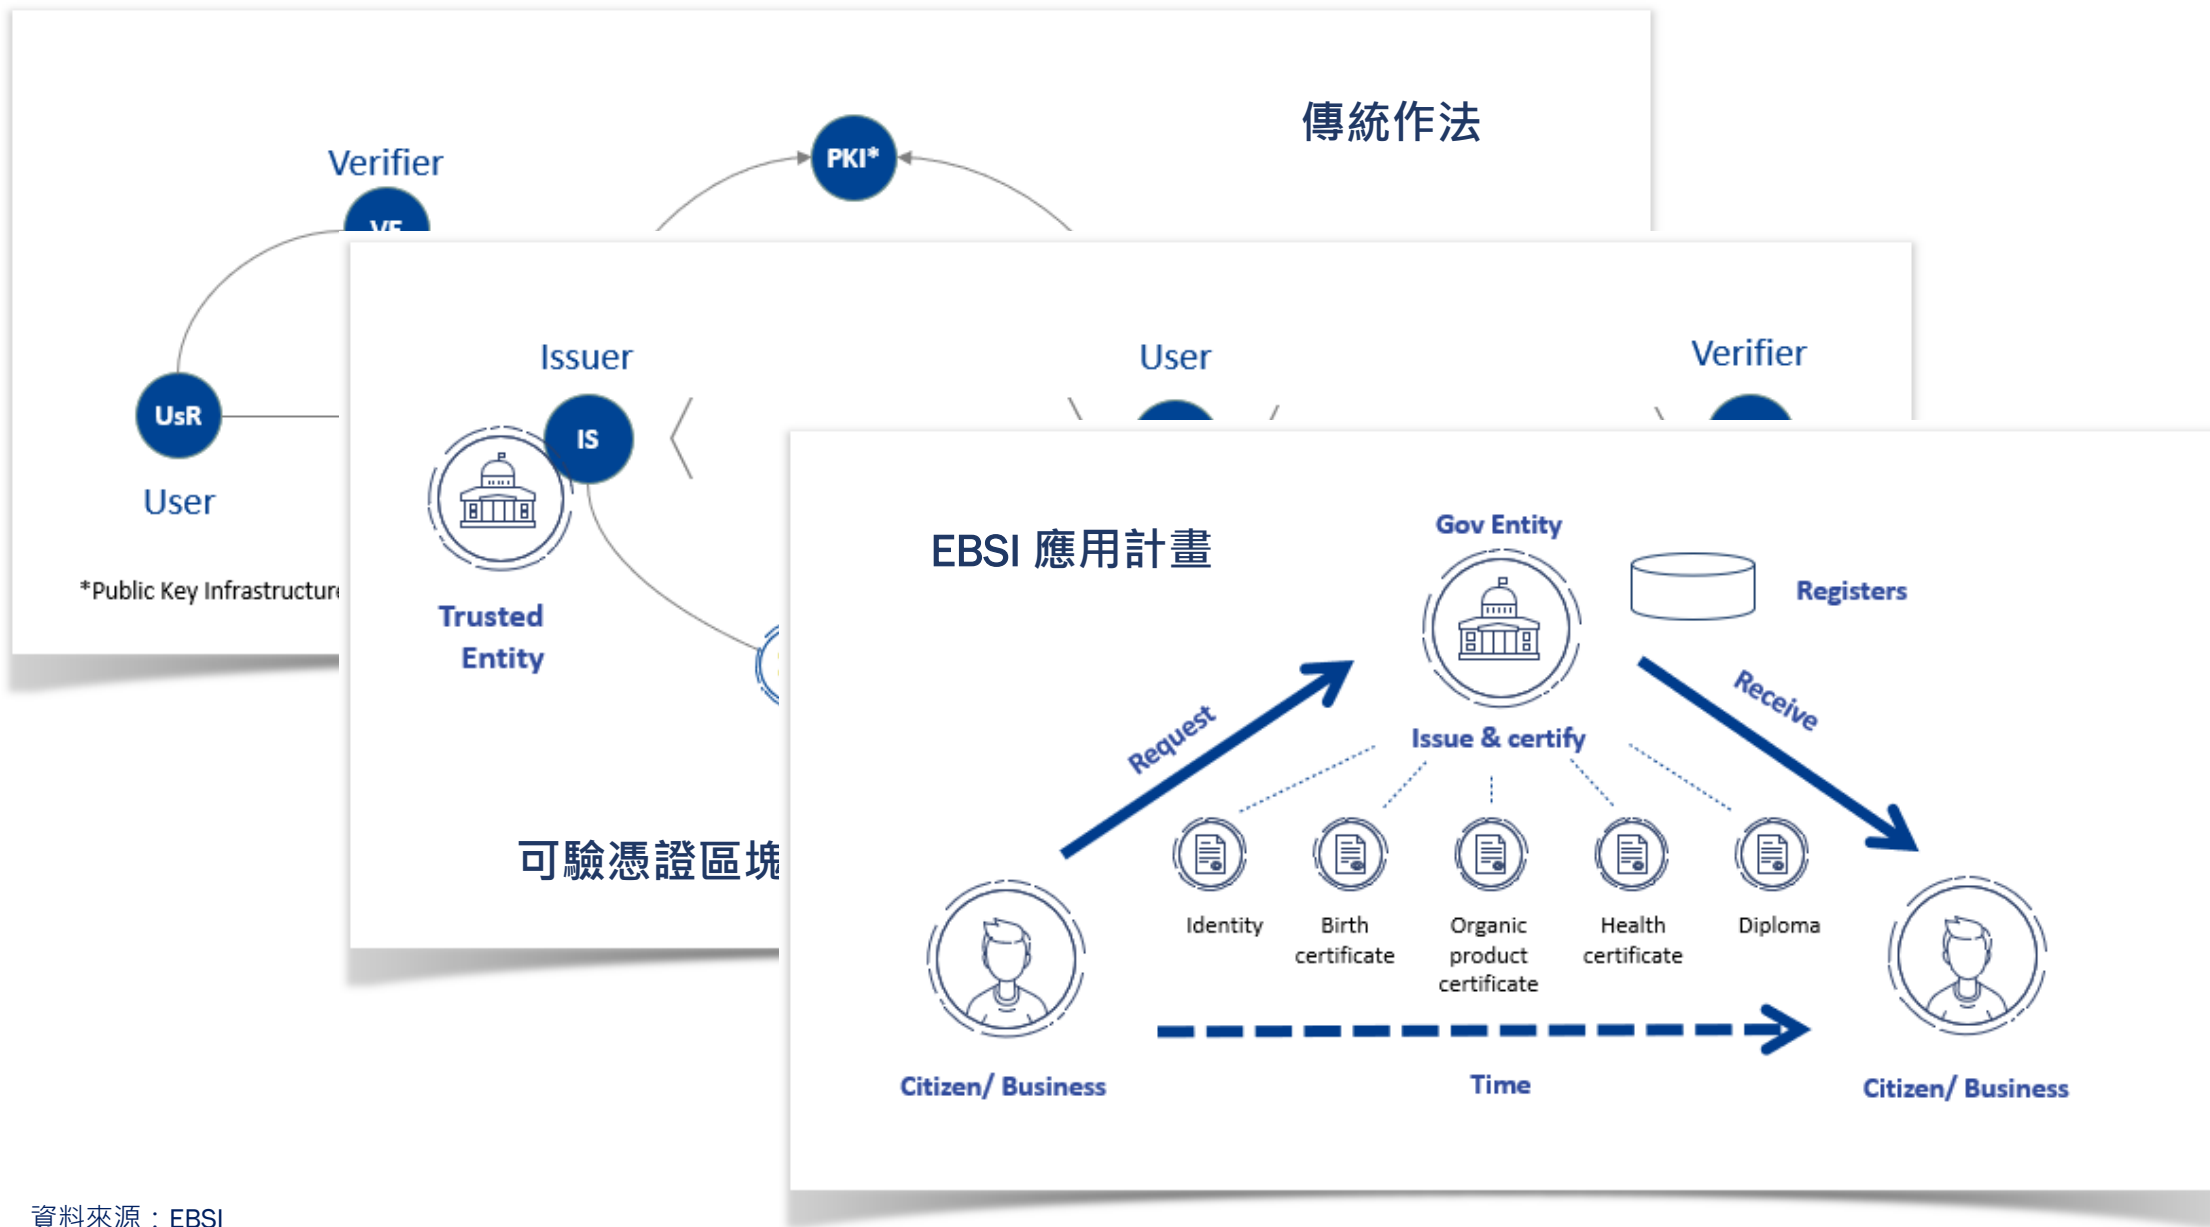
傳統作法

Verifier

VF

PKI*

UsR

User

*Public Key Infrastructur

Issuer

User

Verifier

IS

Trusted Entity

可驗憑證區塊

EBSI 應用計畫

Gov Entity

Registers

Request

Receive

Issue & certify

Identity

Birth certificate

Organic product certificate

Health certificate

Diploma

Citizen/ Business

Time

Citizen/ Business

資料來源：EBSI